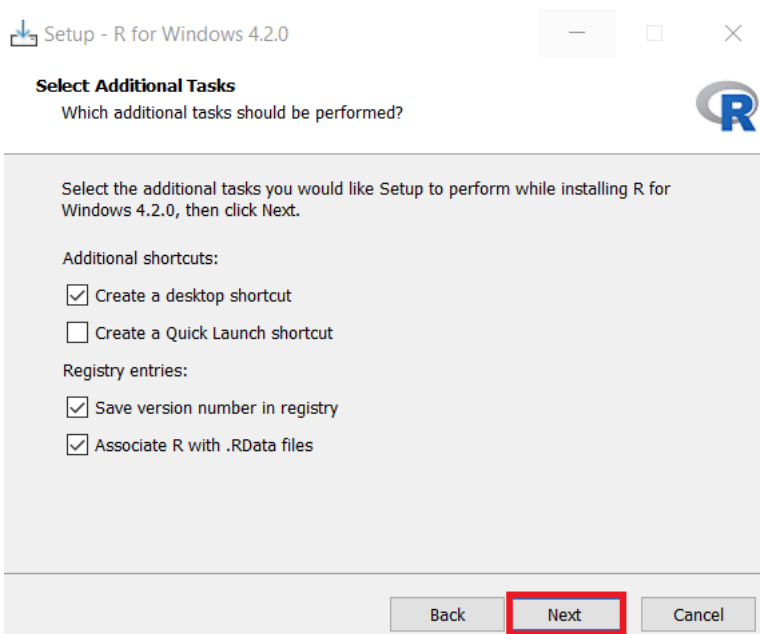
Setup - R for Windows 4.2.0

Select Additional Tasks
Which additional tasks should be performed?

R

Select the additional tasks you would like Setup to perform while installing R for Windows 4.2.0, then click Next.

Additional shortcuts:

Create a desktop shortcut

Create a Quick Launch shortcut

Registry entries:

Save version number in registry

Associate R with .RData files

Back Next Cancel